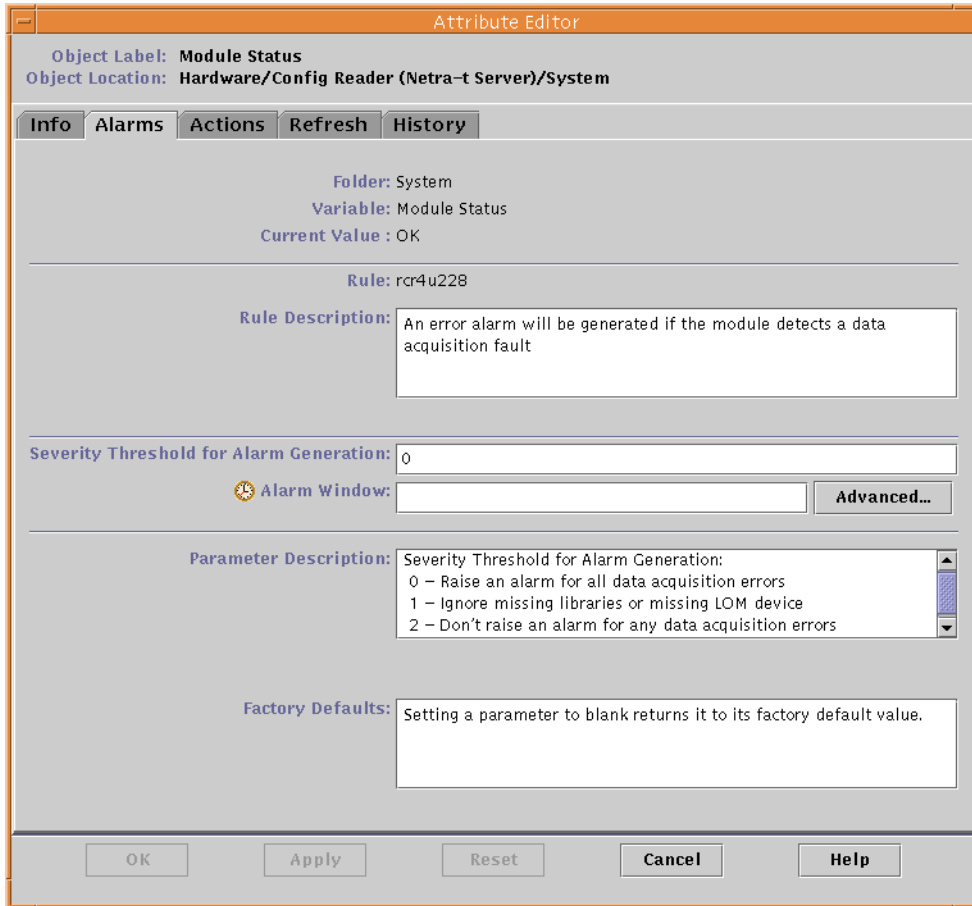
Attribute Editor

Object Label: Module Status
Object Location: Hardware/Config Reader (Netra-t Server)/System

Info | Alarms | Actions | Refresh | History

Folder: System
Variable: Module Status
Current Value : OK

Rule: rcr4u228

Rule Description: An error alarm will be generated if the module detects a data acquisition fault

Severity Threshold for Alarm Generation: 0
Alarm Window:
Advanced...

Parameter Description: Severity Threshold for Alarm Generation:
0 – Raise an alarm for all data acquisition errors
1 – Ignore missing libraries or missing LOM device
2 – Don't raise an alarm for any data acquisition errors

Factory Defaults: Setting a parameter to blank returns it to its factory default value.

OK
Apply
Reset
Cancel
Help